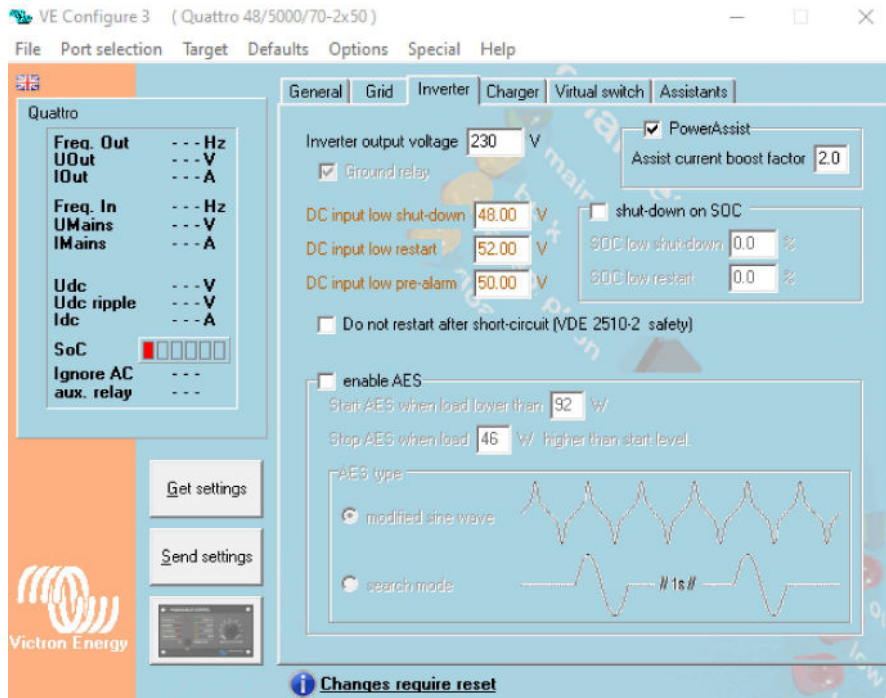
VE Configure 3 ( Quattro 48/5000/70-2x50 )

File Port selection Target Defaults Options Special Help

Quattro

Freq. Out - - - Hz
UOut - - - V
IOut - - - A

Freq. In - - - Hz
UMains - - - V
IMains - - - A

Udc - - - V
Udc ripple - - - V
Idc - - - A

SoC

Ignore AC - - -
aux. relay - - -

Get settings

Send settings

Victron Energy

General | Grid | Inverter | Charger | Virtual switch | Assistants

Inverter output voltage 230 V

Ground relay

PowerAssist

Assist current boost factor 2.0

DC input low shut-down 48.00 V

DC input low restart 52.00 V

DC input low pre-alarm 50.00 V

shut-down on SOC

SOC low shut-down 0.0 %

SOC low restart 0.0 %

Do not restart after short-circuit (VDE 2510-2 safety)

enable AES

Start AES when load lower than 92 W

Stop AES when load 46 W higher than start level.

AES type

modified sine wave

search mode

// 1s //

Changes require reset